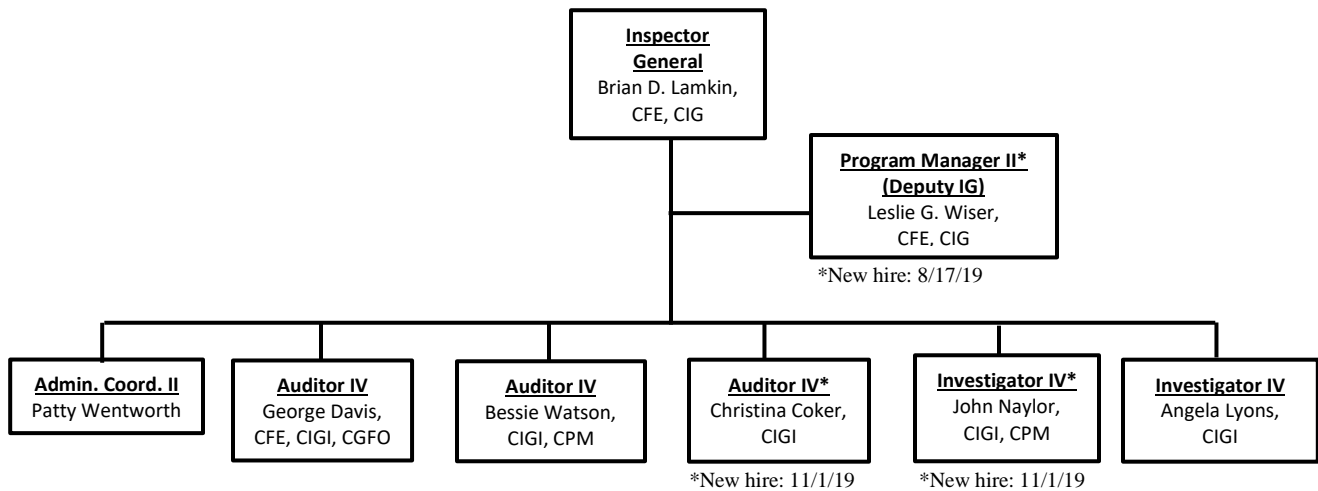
Inspector General
Brian D. Lamkin, CFE, CIG

Program Manager II* (Deputy IG)
Leslie G. Wiser, CFE, CIG

*New hire: 8/17/19

Admin. Coord. II
Patty Wentworth

Auditor IV
George Davis, CFE, CIGI, CGFO

Auditor IV
Bessie Watson, CIGI, CPM

Auditor IV*
Christina Coker, CIGI

*New hire: 11/1/19

Investigator IV*
John Naylor, CIGI, CPM

*New hire: 11/1/19

Investigator IV
Angela Lyons, CIGI